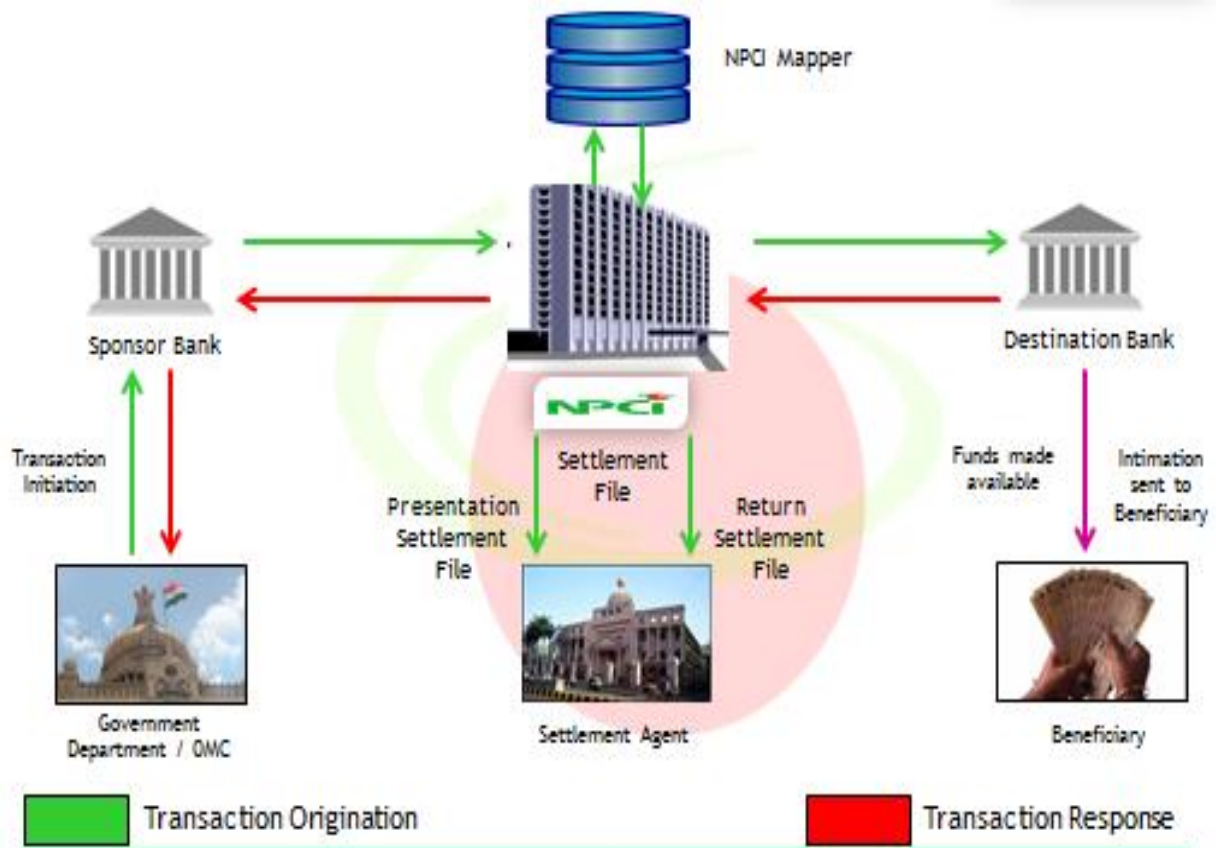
NPCI Mapper

Sponsor Bank

Destination Bank

NPCI

Settlement File

Presentation Settlement File

Return Settlement File

Transaction Initiation

Funds made available

Intimation sent to Beneficiary

Government Department / OMC

Settlement Agent

Beneficiary

Transaction Origination

Transaction Response